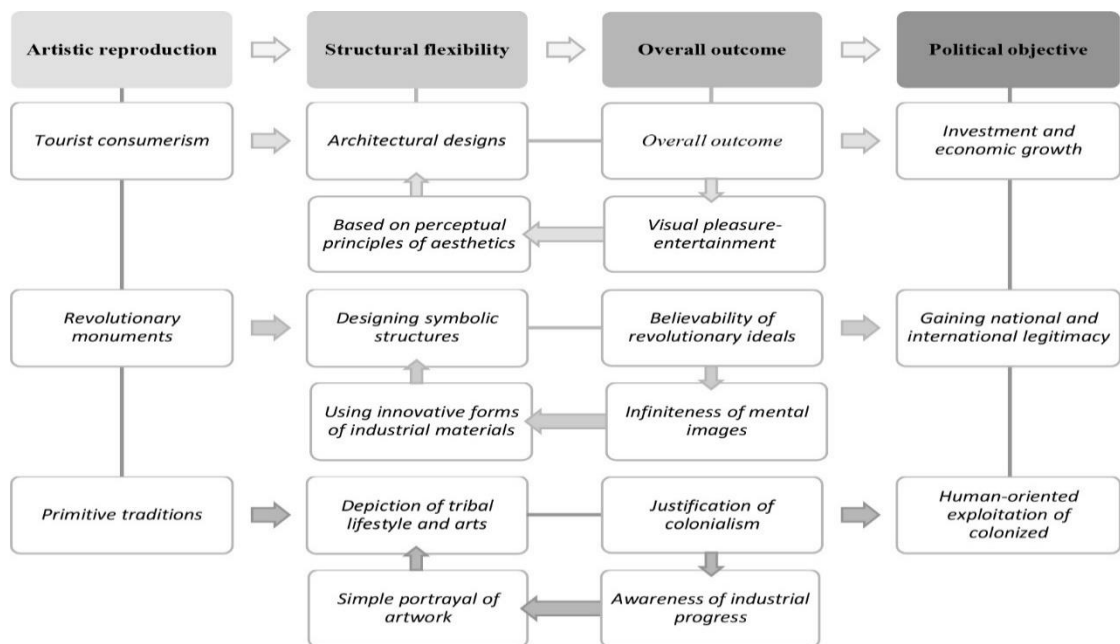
Artistic reproduction

Structural flexibility

Overall outcome

Political objective

Tourist consumerism

Architectural designs

Overall outcome

Investment and economic growth

Based on perceptual principles of aesthetics

Visual pleasure-entertainment

Revolutionary monuments

Designing symbolic structures

Believability of revolutionary ideals

Gaining national and international legitimacy

Using innovative forms of industrial materials

Infiniteness of mental images

Primitive traditions

Depiction of tribal lifestyle and arts

Justification of colonialism

Human-oriented exploitation of colonized

Simple portrayal of artwork

Awareness of industrial progress